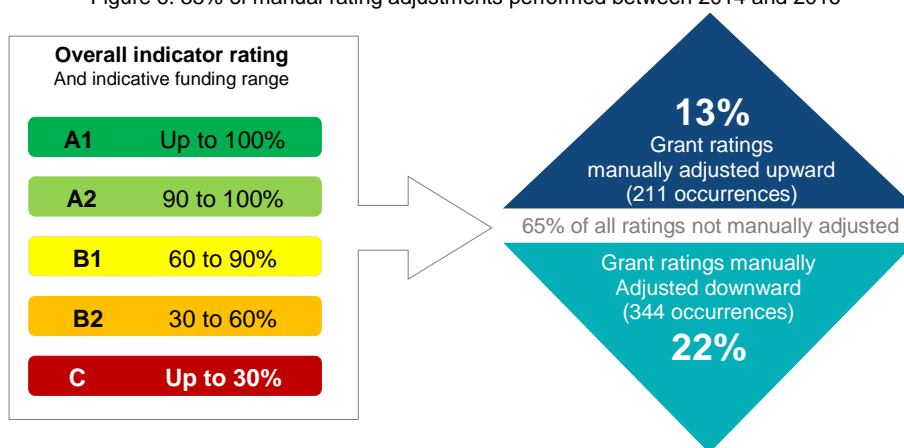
Figure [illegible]: 35% of manual rating adjustments performed between 2014 and 2016

**Overall indicator rating**
And indicative funding range

| | |
|---|---|
| A1 | Up to 100% |
| A2 | 90 to 100% |
| B1 | 60 to 90% |
| B2 | 30 to 60% |
| C | Up to 30% |

13%
Grant ratings manually adjusted upward
(211 occurrences)

65% of all ratings not manually adjusted

Grant ratings manually Adjusted downward
(344 occurrences)
22%